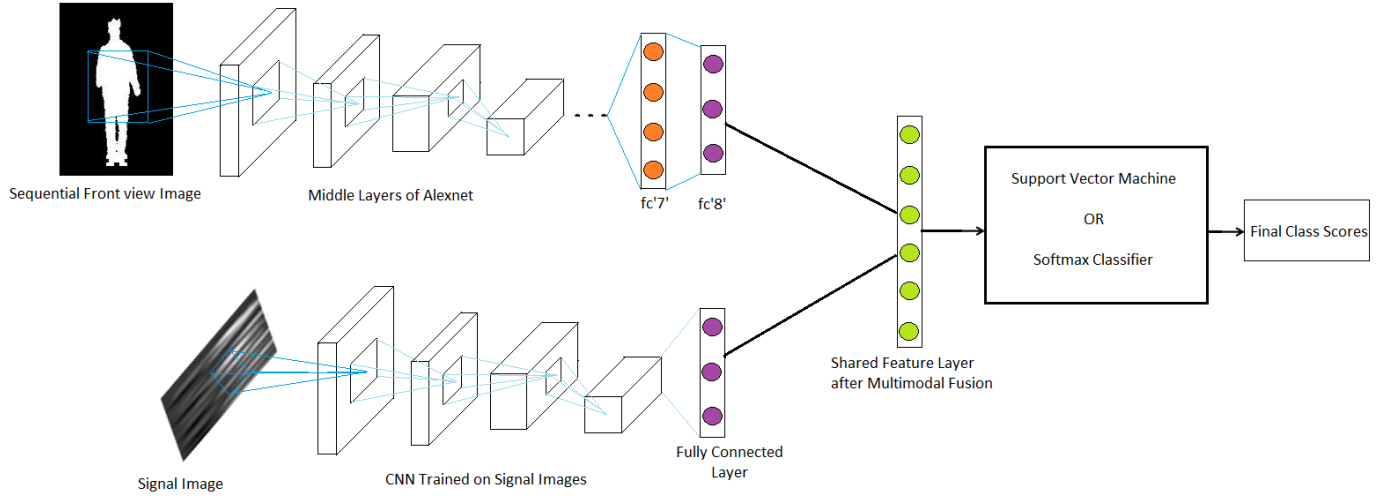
Sequential Front view Image

Middle Layers of Alexnet

fc'7'

fc'8'

Support Vector Machine

OR

Softmax Classifier

Final Class Scores

Shared Feature Layer after Multimodal Fusion

Signal Image

CNN Trained on Signal Images

Fully Connected Layer